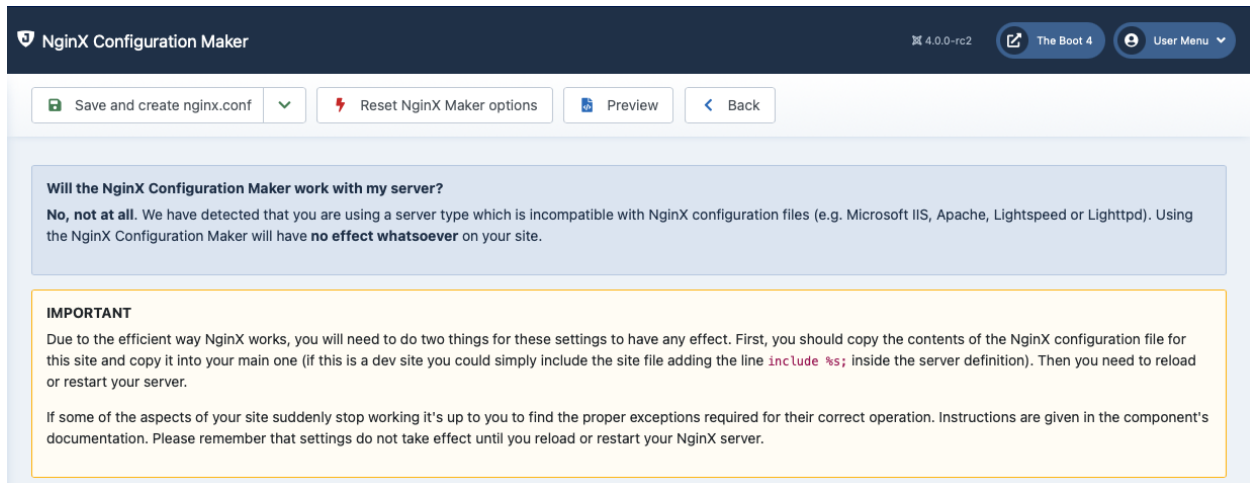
NginX Configuration Maker

4.0.0-rc2

The Boot 4

User Menu

Save and create nginx.conf

Reset NginX Maker options

Preview

Back

Will the NginX Configuration Maker work with my server?

No, not at all. We have detected that you are using a server type which is incompatible with NginX configuration files (e.g. Microsoft IIS, Apache, Lightspeed or Lighttpd). Using the NginX Configuration Maker will have no effect whatsoever on your site.

IMPORTANT

Due to the efficient way NginX works, you will need to do two things for these settings to have any effect. First, you should copy the contents of the NginX configuration file for this site and copy it into your main one (if this is a dev site you could simply include the site file adding the line include %s; inside the server definition). Then you need to reload or restart your server.

If some of the aspects of your site suddenly stop working it's up to you to find the proper exceptions required for their correct operation. Instructions are given in the component's documentation. Please remember that settings do not take effect until you reload or restart your NginX server.